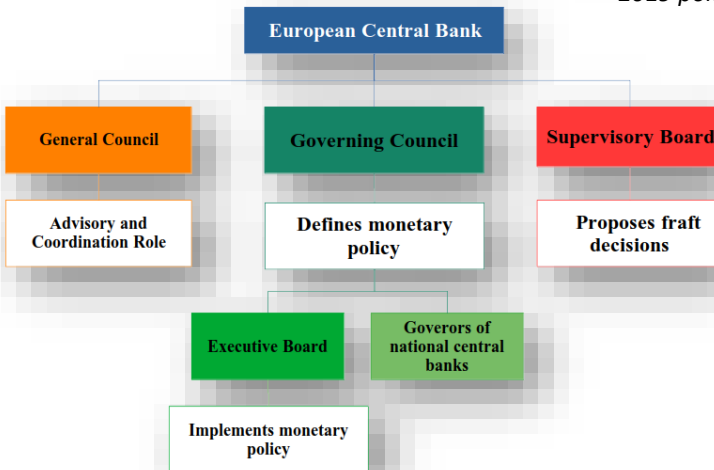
European Central Bank

General Council

Governing Council

Supervisory Board

Advisory and Coordination Role

Defines monetary policy

Proposes fraft decisions

Executive Board

Goverors of national central banks

Implements monetary policy